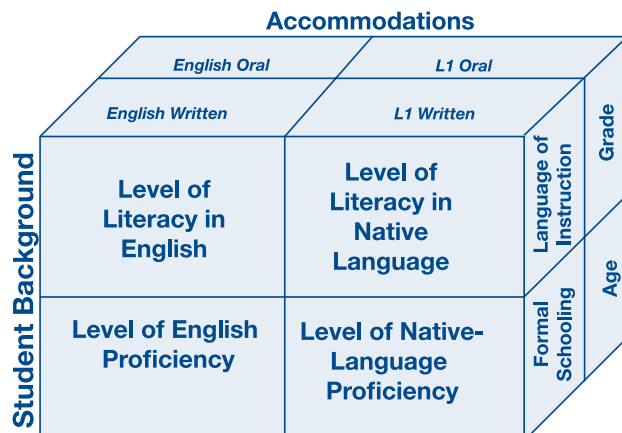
Accommodations

English Oral

L1 Oral

English Written

L1 Written

Student Background

Level of Literacy in English

Level of Literacy in Native Language

Level of English Proficiency

Level of Native-Language Proficiency

Language of Instruction

Grade

Formal Schooling

Age